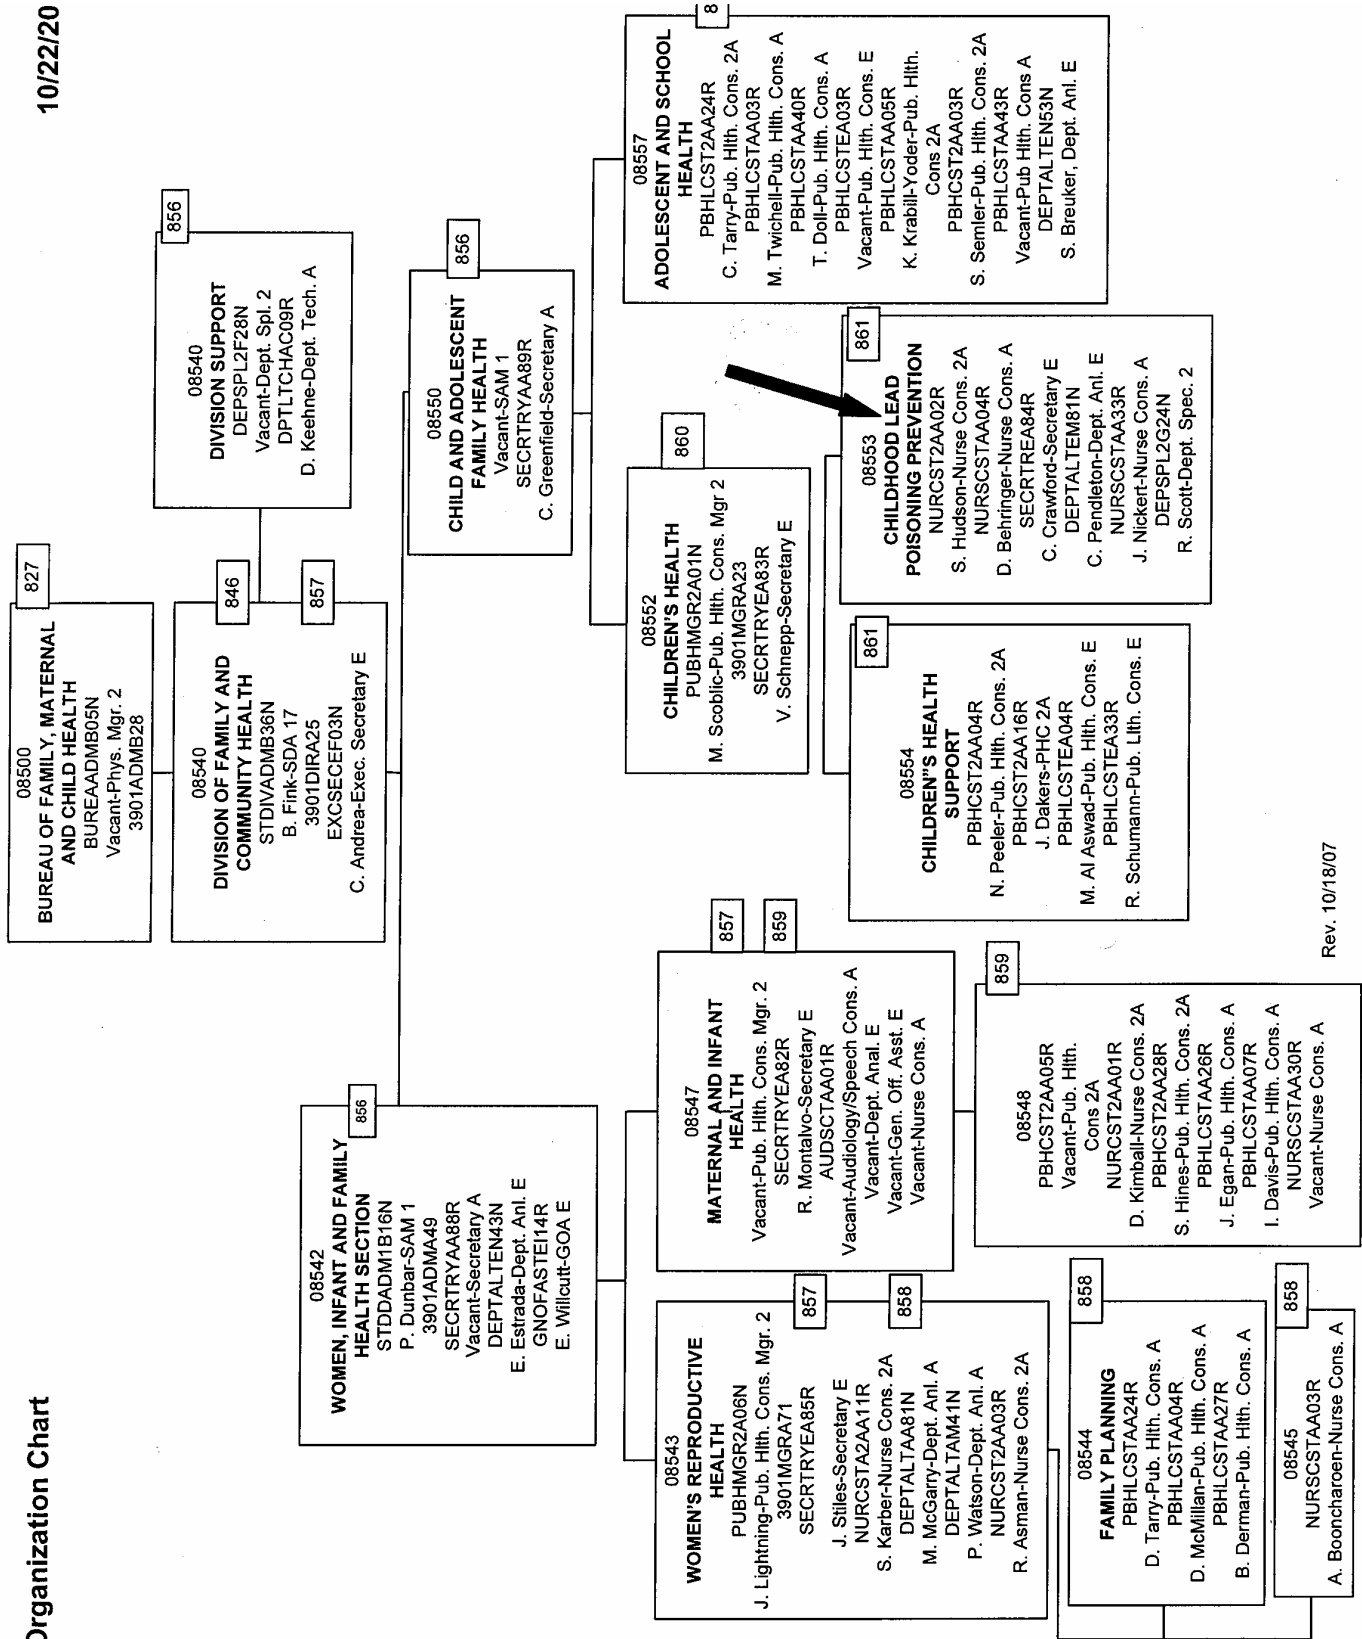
Organization Chart

10/22/20

827
08500
BUREAU OF FAMILY, MATERNAL AND CHILD HEALTH
BUREAADMB05N
Vacant-Phys. Mgr. 2
3901ADMB28

846
857
08540
DIVISION OF FAMILY AND COMMUNITY HEALTH
STDIVADMB36N
B. Fink-SDA 17
3901DIRA25
EXCSECEF03N
C. Andrea-Exec. Secretary E

856
08540
DIVISION SUPPORT
DEPSPL2F28N
Vacant-Dept. Spl. 2
DPTLTCHAC09R
D. Keehne-Dept. Tech. A

856
08550
CHILD AND ADOLESCENT FAMILY HEALTH
Vacant-SAM 1
SECRTRYAA89R
C. Greenfield-Secretary A

8
08557
ADOLESCENT AND SCHOOL HEALTH
PBHLCST2AA24R
C. Tarry-Pub. Hlth. Cons. 2A
PBHLCSTAA03R
M. Twichell-Pub. Hlth. Cons. A
PBHLCSTAA40R
T. Doll-Pub. Hlth. Cons. A
PBHLCSTEA03R
Vacant-Pub. Hlth. Cons. E
PBHLCSTAA05R
K. Krabill-Yoder-Pub. Hlth. Cons 2A
PBHCST2AA03R
S. Semler-Pub. Hlth. Cons. 2A
PBHLCSTAA43R
Vacant-Pub Hlth. Cons A
DEPTALTEN53N
S. Breuker, Dept. Anl. E

860
08552
CHILDREN'S HEALTH
PUBHMGR2A01N
M. Scoblic-Pub. Hlth. Cons. Mgr 2
3901MGRA23
SECRTRYEA83R
V. Schnepp-Secretary E

861
08553
CHILDHOOD LEAD POISONING PREVENTION
NURCST2AA02R
S. Hudson-Nurse Cons. 2A
NURSCSTAA04R
D. Behringer-Nurse Cons. A
SECRTREA84R
C. Crawford-Secretary E
DEPTALTEM81N
C. Pendleton-Dept. Anl. E
NURSCSTAA33R
J. Nickert-Nurse Cons. A
DEPSPL2G24N
R. Scott-Dept. Spec. 2

861
08554
CHILDREN'S HEALTH SUPPORT
PBHCST2AA04R
N. Peeler-Pub. Hlth. Cons. 2A
PBHCST2AA16R
J. Dakers-PHC 2A
PBHLCSTEA04R
M. Al Aswad-Pub. Hlth. Cons. E
PBHLCSTEA33R
R. Schumann-Pub. Llth. Cons. E

856
08542
WOMEN, INFANT AND FAMILY HEALTH SECTION
STDDADM1B16N
P. Dunbar-SAM 1
3901ADMA49
SECRTRYAA88R
Vacant-Secretary A
DEPTALTEN43N
E. Estrada-Dept. Anl. E
GNOFASTEI14R
E. Willcutt-GOA E

857
859
08547
MATERNAL AND INFANT HEALTH
Vacant-Pub. Hlth. Cons. Mgr. 2
SECRTRYEA82R
R. Montalvo-Secretary E
AUDSCTAA01R
Vacant-Audiology/Speech Cons. A
Vacant-Dept. Anal. E
Vacant-Gen. Off. Asst. E
Vacant-Nurse Cons. A

859
08548
PBHCST2AA05R
Vacant-Pub. Hlth. Cons 2A
NURCST2AA01R
D. Kimball-Nurse Cons. 2A
PBHCST2AA28R
S. Hines-Pub. Hlth. Cons. 2A
PBHLCSTAA26R
J. Egan-Pub. Hlth. Cons. A
PBHLCSTAA07R
I. Davis-Pub. Hlth. Cons. A
NURSCSTAA30R
Vacant-Nurse Cons. A

Rev. 10/18/07

857
858
08543
WOMEN'S REPRODUCTIVE HEALTH
PUBHMGR2A06N
J. Lightning-Pub. Hlth. Cons. Mgr. 2
3901MGRA71
SECRTRYEA85R
J. Stiles-Secretary E
NURCST2AA11R
S. Karber-Nurse Cons. 2A
DEPTALTAA81N
M. McGarry-Dept. Anl. A
DEPTALTAM41N
P. Watson-Dept. Anl. A
NURCST2AA03R
R. Asman-Nurse Cons. 2A

858
08544
FAMILY PLANNING
PBHLCSTAA24R
D. Tarry-Pub. Hlth. Cons. A
PBHLCSTAA04R
D. McMillan-Pub. Hlth. Cons. A
PBHLCSTAA27R
B. Derman-Pub. Hlth. Cons. A

858
08545
NURSCSTAA03R
A. Booncharoen-Nurse Cons. A